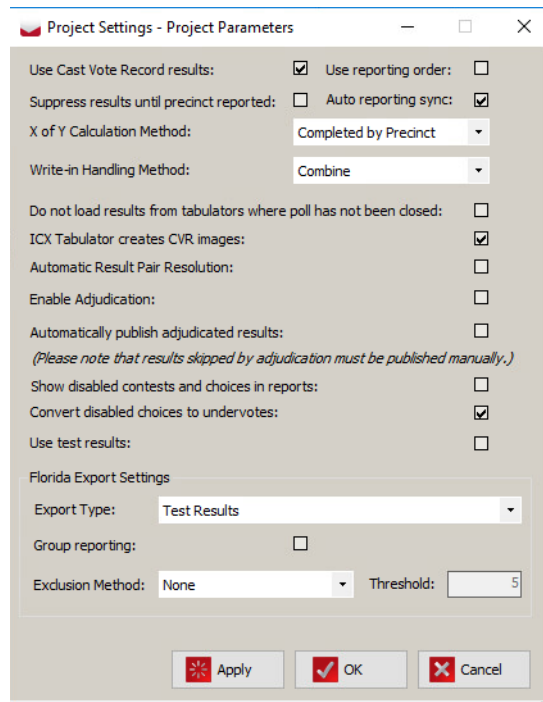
Project Settings - Project Parameters

Use Cast Vote Record results:
Use reporting order:
Suppress results until precinct reported:
Auto reporting sync:
X of Y Calculation Method: Completed by Precinct
Write-in Handling Method: Combine

Do not load results from tabulators where poll has not been closed:
ICX Tabulator creates CVR images:
Automatic Result Pair Resolution:
Enable Adjudication:
Automatically publish adjudicated results:
(Please note that results skipped by adjudication must be published manually.)
Show disabled contests and choices in reports:
Convert disabled choices to undervotes:
Use test results:

Florida Export Settings
Export Type: Test Results
Group reporting:
Exclusion Method: None
Threshold: 5

Apply
OK
Cancel